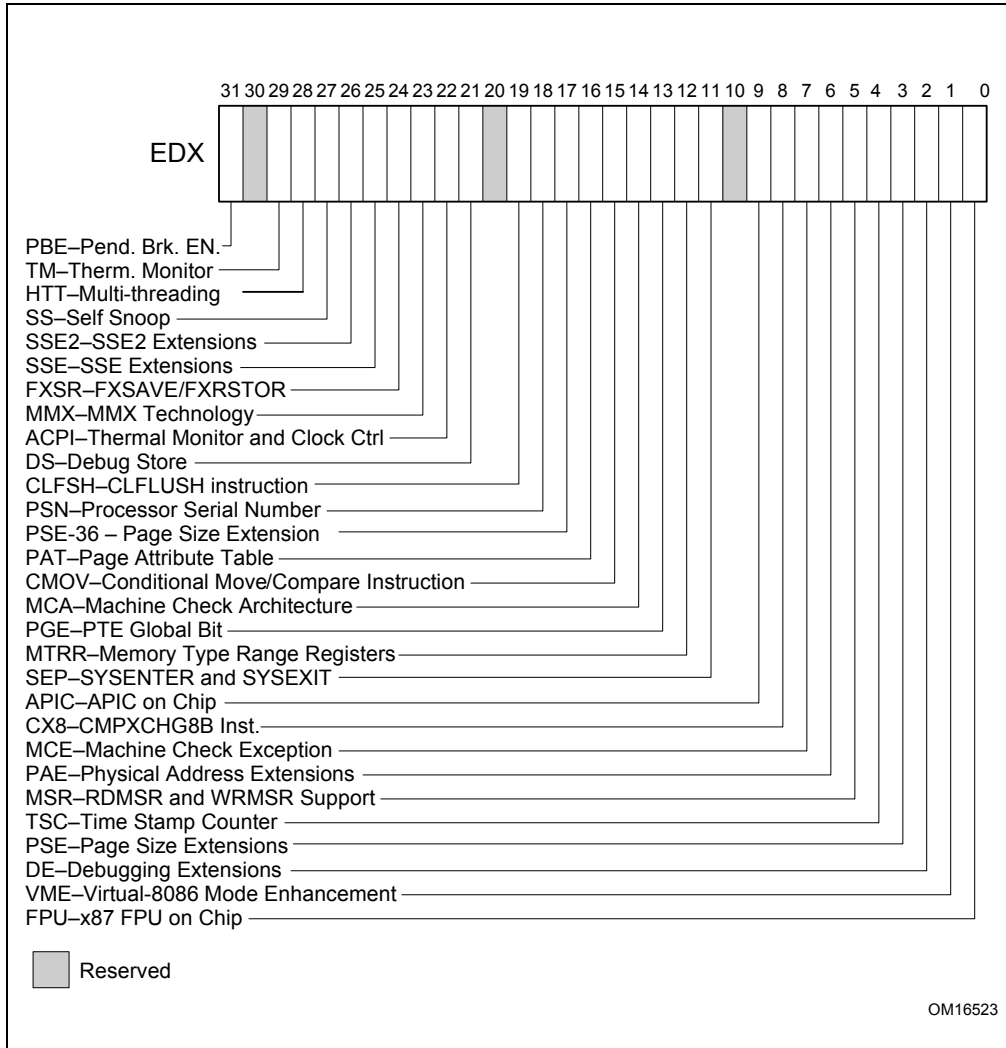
31 30 29 28 27 26 25 24 23 22 21 20 19 18 17 16 15 14 13 12 11 10 9 8 7 6 5 4 3 2 1 0

EDX

PBE–Pend. Brk. EN.
TM–Therm. Monitor
HTT–Multi-threading
SS–Self Snoop
SSE2–SSE2 Extensions
SSE–SSE Extensions
FXSR–FXSAVE/FXRSTOR
MMX–MMX Technology
ACPI–Thermal Monitor and Clock Ctrl
DS–Debug Store
CLFSH–CLFLUSH instruction
PSN–Processor Serial Number
PSE-36 – Page Size Extension
PAT–Page Attribute Table
CMOV–Conditional Move/Compare Instruction
MCA–Machine Check Architecture
PGE–PTE Global Bit
MTRR–Memory Type Range Registers
SEP–SYSENTER and SYSEXIT
APIC–APIC on Chip
CX8–CMPXCHG8B Inst.
MCE–Machine Check Exception
PAE–Physical Address Extensions
MSR–RDMSR and WRMSR Support
TSC–Time Stamp Counter
PSE–Page Size Extensions
DE–Debugging Extensions
VME–Virtual-8086 Mode Enhancement
FPU–x87 FPU on Chip

Reserved

OM16523